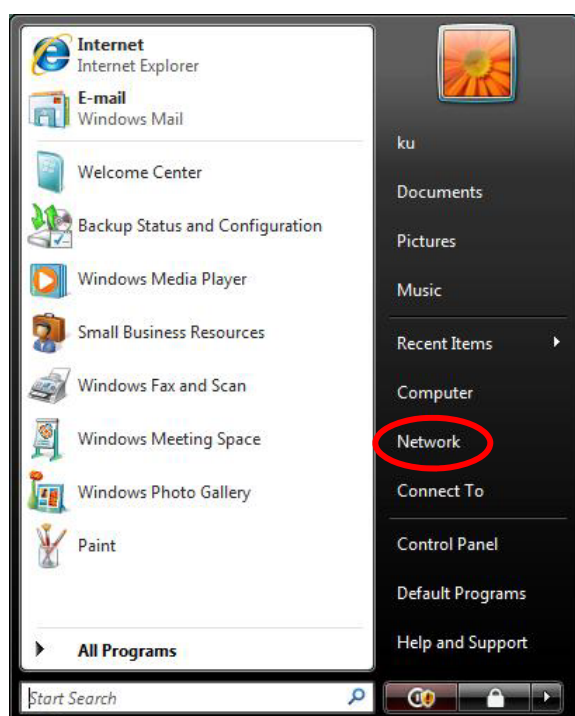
Internet
Internet Explorer

E-mail
Windows Mail

Welcome Center

Backup Status and Configuration

Windows Media Player

Small Business Resources

Windows Fax and Scan

Windows Meeting Space

Windows Photo Gallery

Paint

All Programs

Start Search

ku

Documents

Pictures

Music

Recent Items

Computer

Network

Connect To

Control Panel

Default Programs

Help and Support